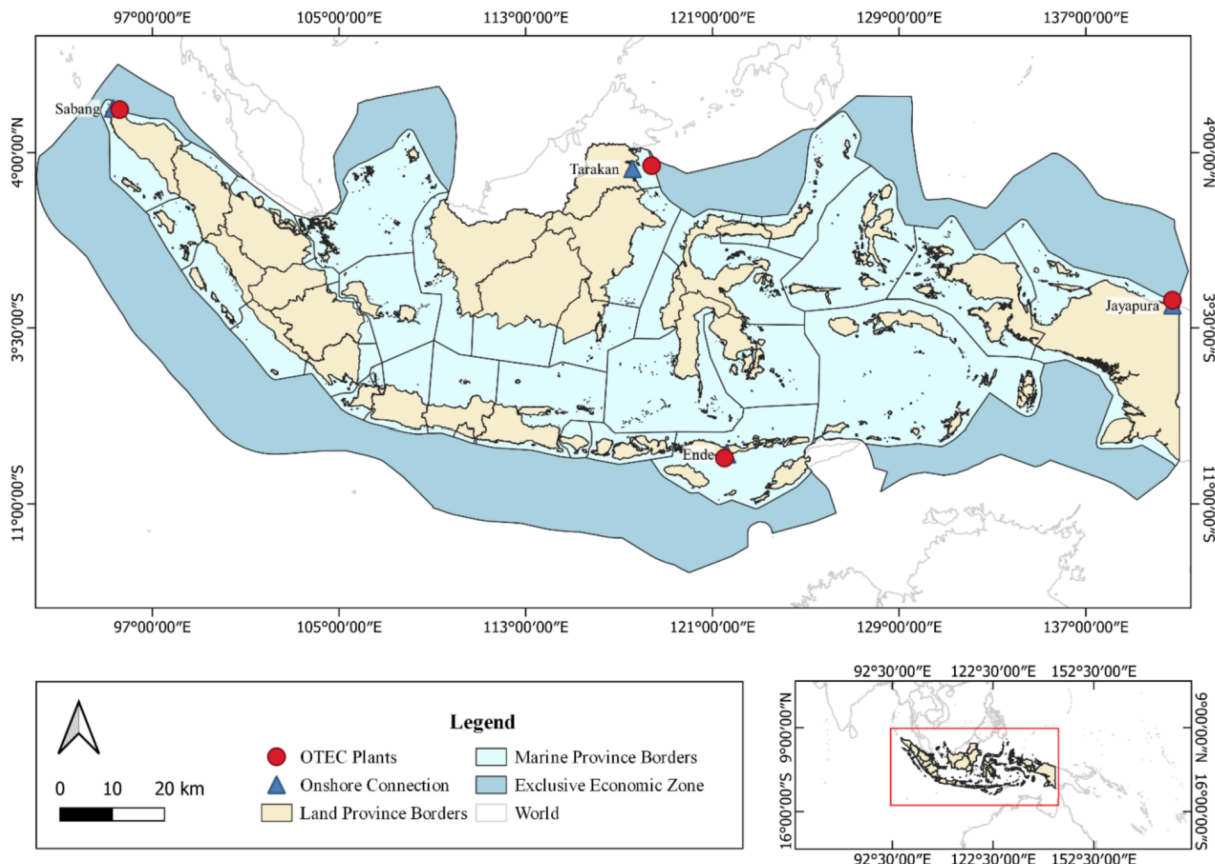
97°00′00″E 105°00′00″E 113°00′00″E 121°00′00″E 129°00′00″E 137°00′00″E

4°00′00″N
3°30′00″S
11°00′00″S

4°00′00″N
3°30′00″S
11°00′00″S

Sabang
Tarakan
Jayapura
Ende

97°00′00″E 105°00′00″E 113°00′00″E 121°00′00″E 129°00′00″E 137°00′00″E

0 10 20 km

Legend

OTEC Plants
Onshore Connection
Land Province Borders
Marine Province Borders
Exclusive Economic Zone
World

92°30′00″E 122°30′00″E 152°30′00″E
9°00′00″N
16°00′00″S
9°00′00″N
16°00′00″S
92°30′00″E 122°30′00″E 152°30′00″E